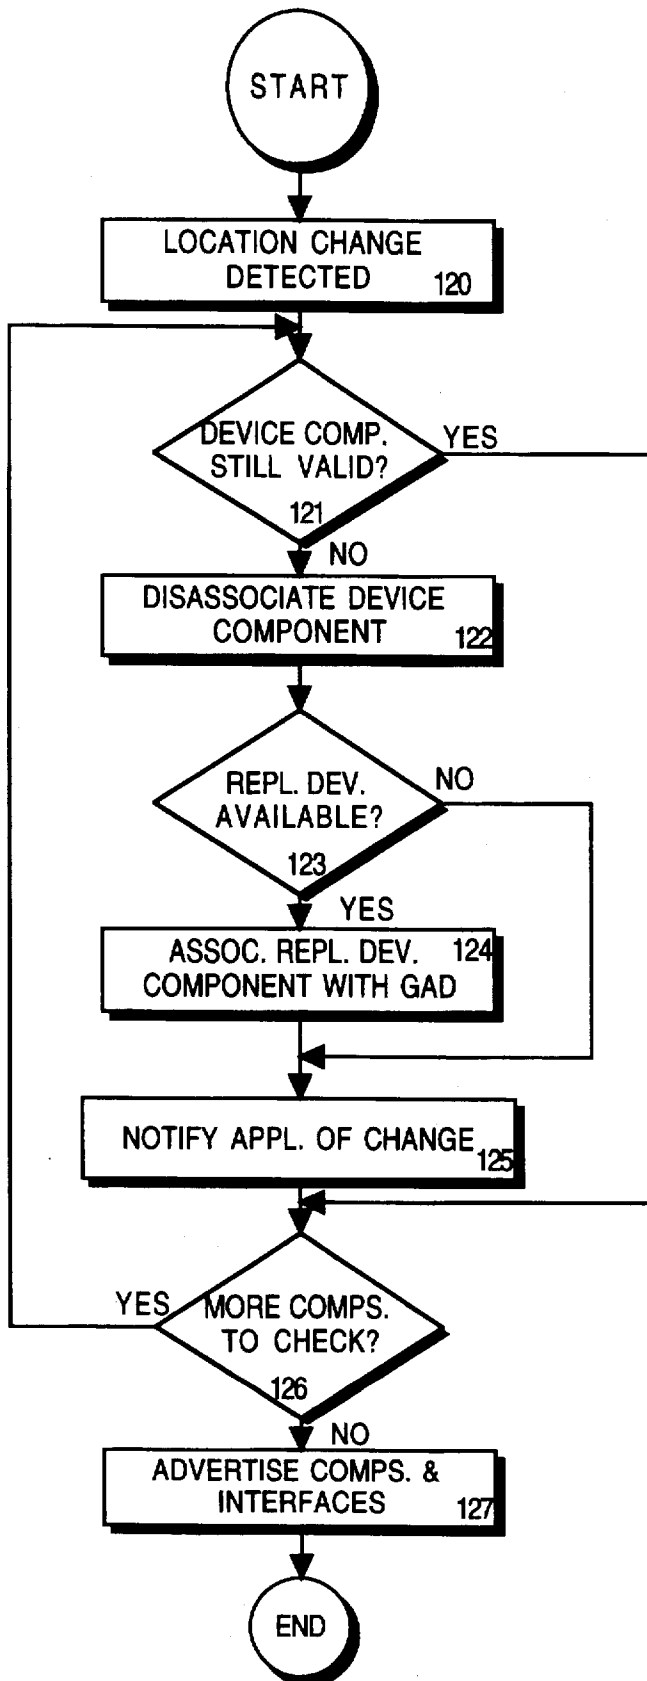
START

LOCATION CHANGE DETECTED 120

DEVICE COMP. STILL VALID? 121

YES

NO

DISASSOCIATE DEVICE COMPONENT 122

REPL. DEV. AVAILABLE? 123

NO

YES

ASSOC. REPL. DEV. COMPONENT WITH GAD 124

NOTIFY APPL. OF CHANGE 125

YES

MORE COMPS. TO CHECK? 126

NO

ADVERTISE COMPS. & INTERFACES 127

END